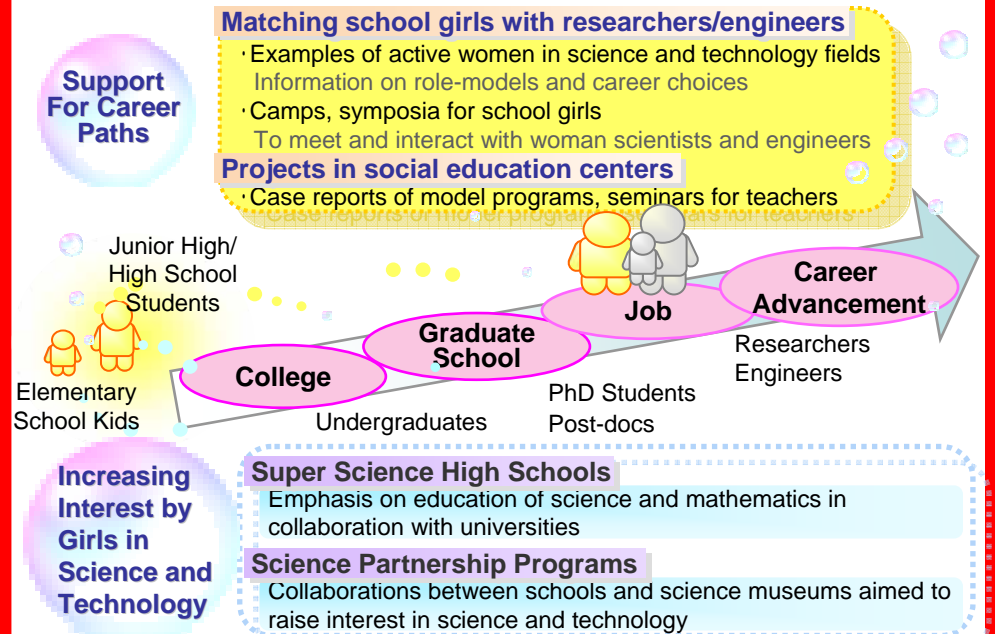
Support For Career Paths

Matching school girls with researchers/engineers

・Examples of active women in science and technology fields
Information on role-models and career choices
・Camps, symposia for school girls
To meet and interact with woman scientists and engineers

Projects in social education centers

・Case reports of model programs, seminars for teachers

Junior High/ High School Students

Elementary School Kids

College

Undergraduates

Graduate School

PhD Students Post-docs

Job

Career Advancement

Researchers Engineers

Increasing Interest by Girls in Science and Technology

Super Science High Schools

Emphasis on education of science and mathematics in collaboration with universities

Science Partnership Programs

Collaborations between schools and science museums aimed to raise interest in science and technology